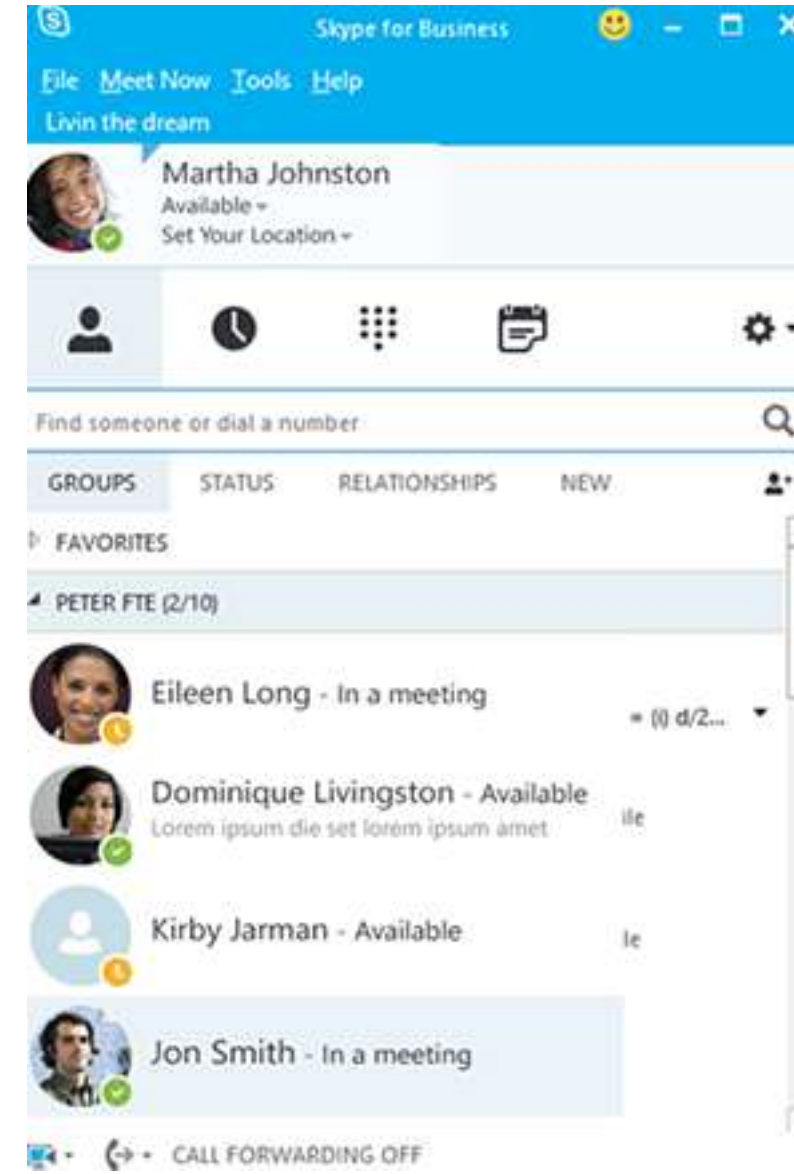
Skype for Business

File Meet Now Tools Help

Livin the dream

Martha Johnston
Available
Set Your Location

Find someone or dial a number

GROUPS STATUS RELATIONSHIPS NEW

FAVORITES

PETER FTE (2/10)

Eileen Long - In a meeting

= (i) d/2...

Dominique Livingston - Available
Lorem ipsum die set lorem ipsum amet

ile

Kirby Jarman - Available

le

Jon Smith - In a meeting

CALL FORWARDING OFF